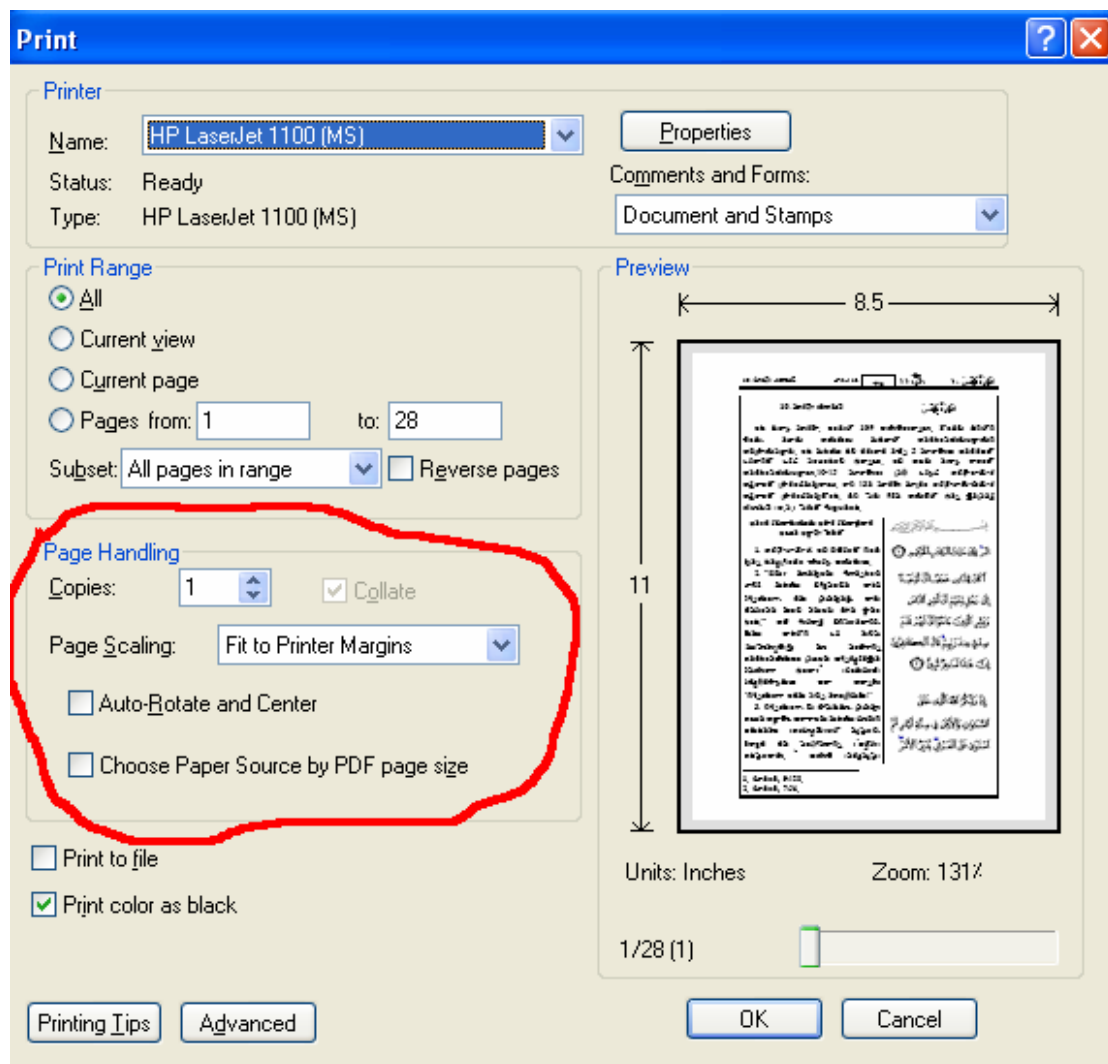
Print

Printer
Name: HP LaserJet 1100 (MS)
Status: Ready
Type: HP LaserJet 1100 (MS)
Properties
Comments and Forms:
Document and Stamps

Print Range
All
Current view
Current page
Pages from: 1 to: 28
Subset: All pages in range
Reverse pages

Page Handling
Copies: 1
Collate
Page Scaling: Fit to Printer Margins
Auto-Rotate and Center
Choose Paper Source by PDF page size

Print to file
Print color as black

Preview
8.5
11
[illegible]
Units: Inches
Zoom: 131%
1/28 (1)

Printing Tips
Advanced
OK
Cancel